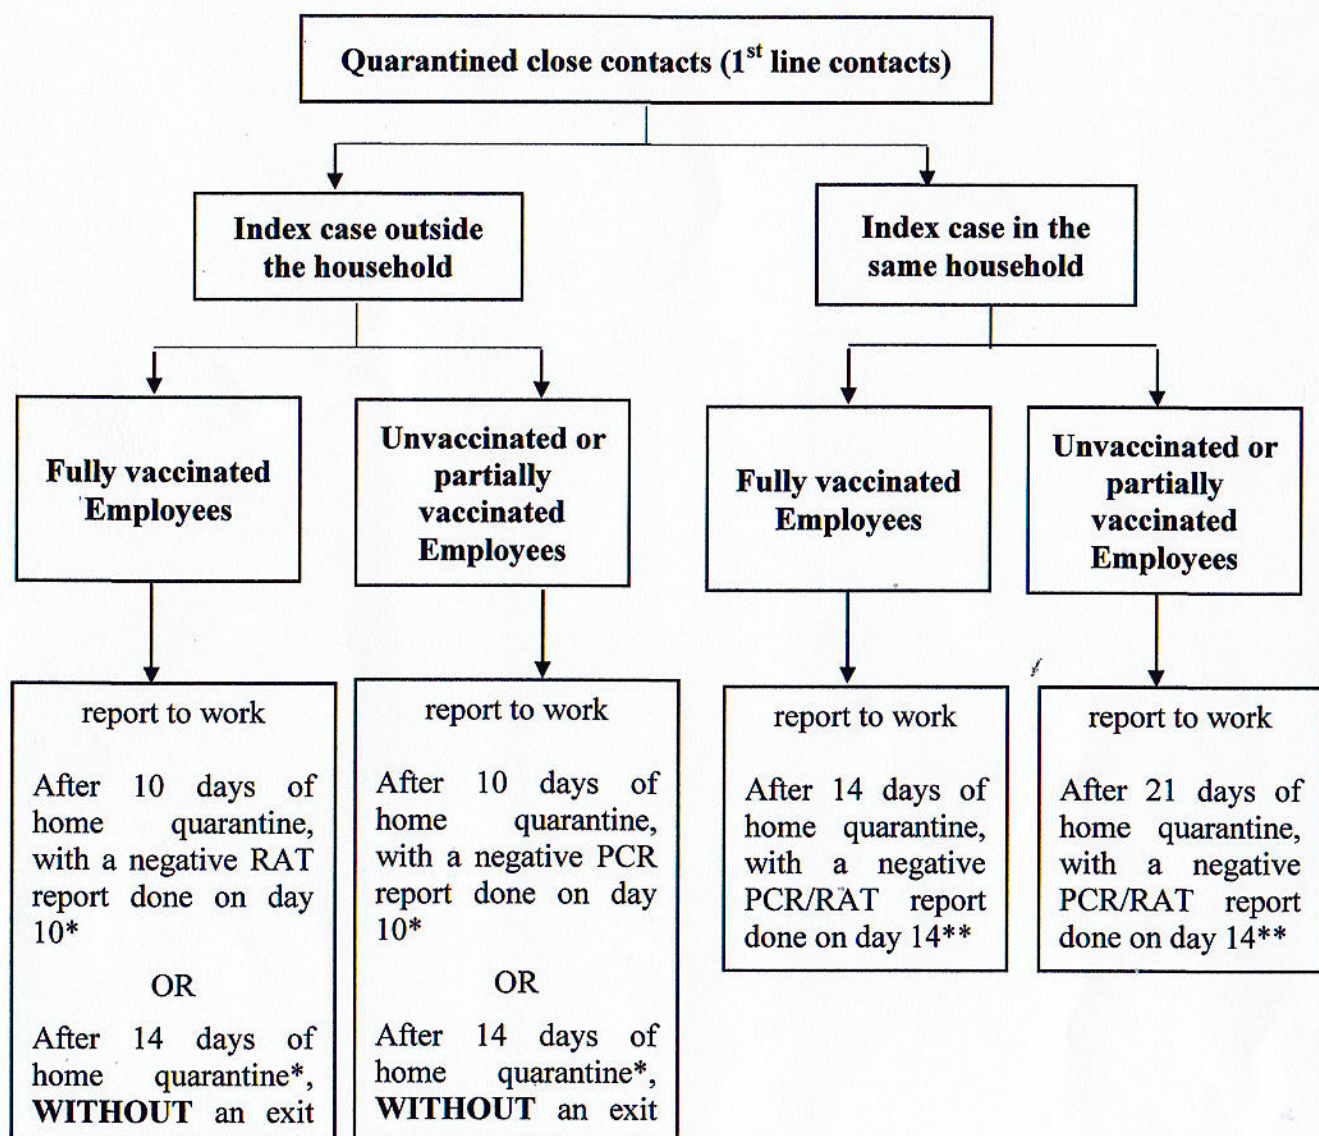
Quarantined close contacts (1$^{st}$ line contacts)

Index case outside the household

Index case in the same household

Fully vaccinated Employees

Unvaccinated or partially vaccinated Employees

Fully vaccinated Employees

Unvaccinated or partially vaccinated Employees

report to work

After 10 days of home quarantine, with a negative RAT report done on day 10*

OR

After 14 days of home quarantine*, WITHOUT an exit

report to work

After 10 days of home quarantine, with a negative PCR report done on day 10*

OR

After 14 days of home quarantine*, WITHOUT an exit

report to work

After 14 days of home quarantine, with a negative PCR/RAT report done on day 14**

report to work

After 21 days of home quarantine, with a negative PCR/RAT report done on day 14**